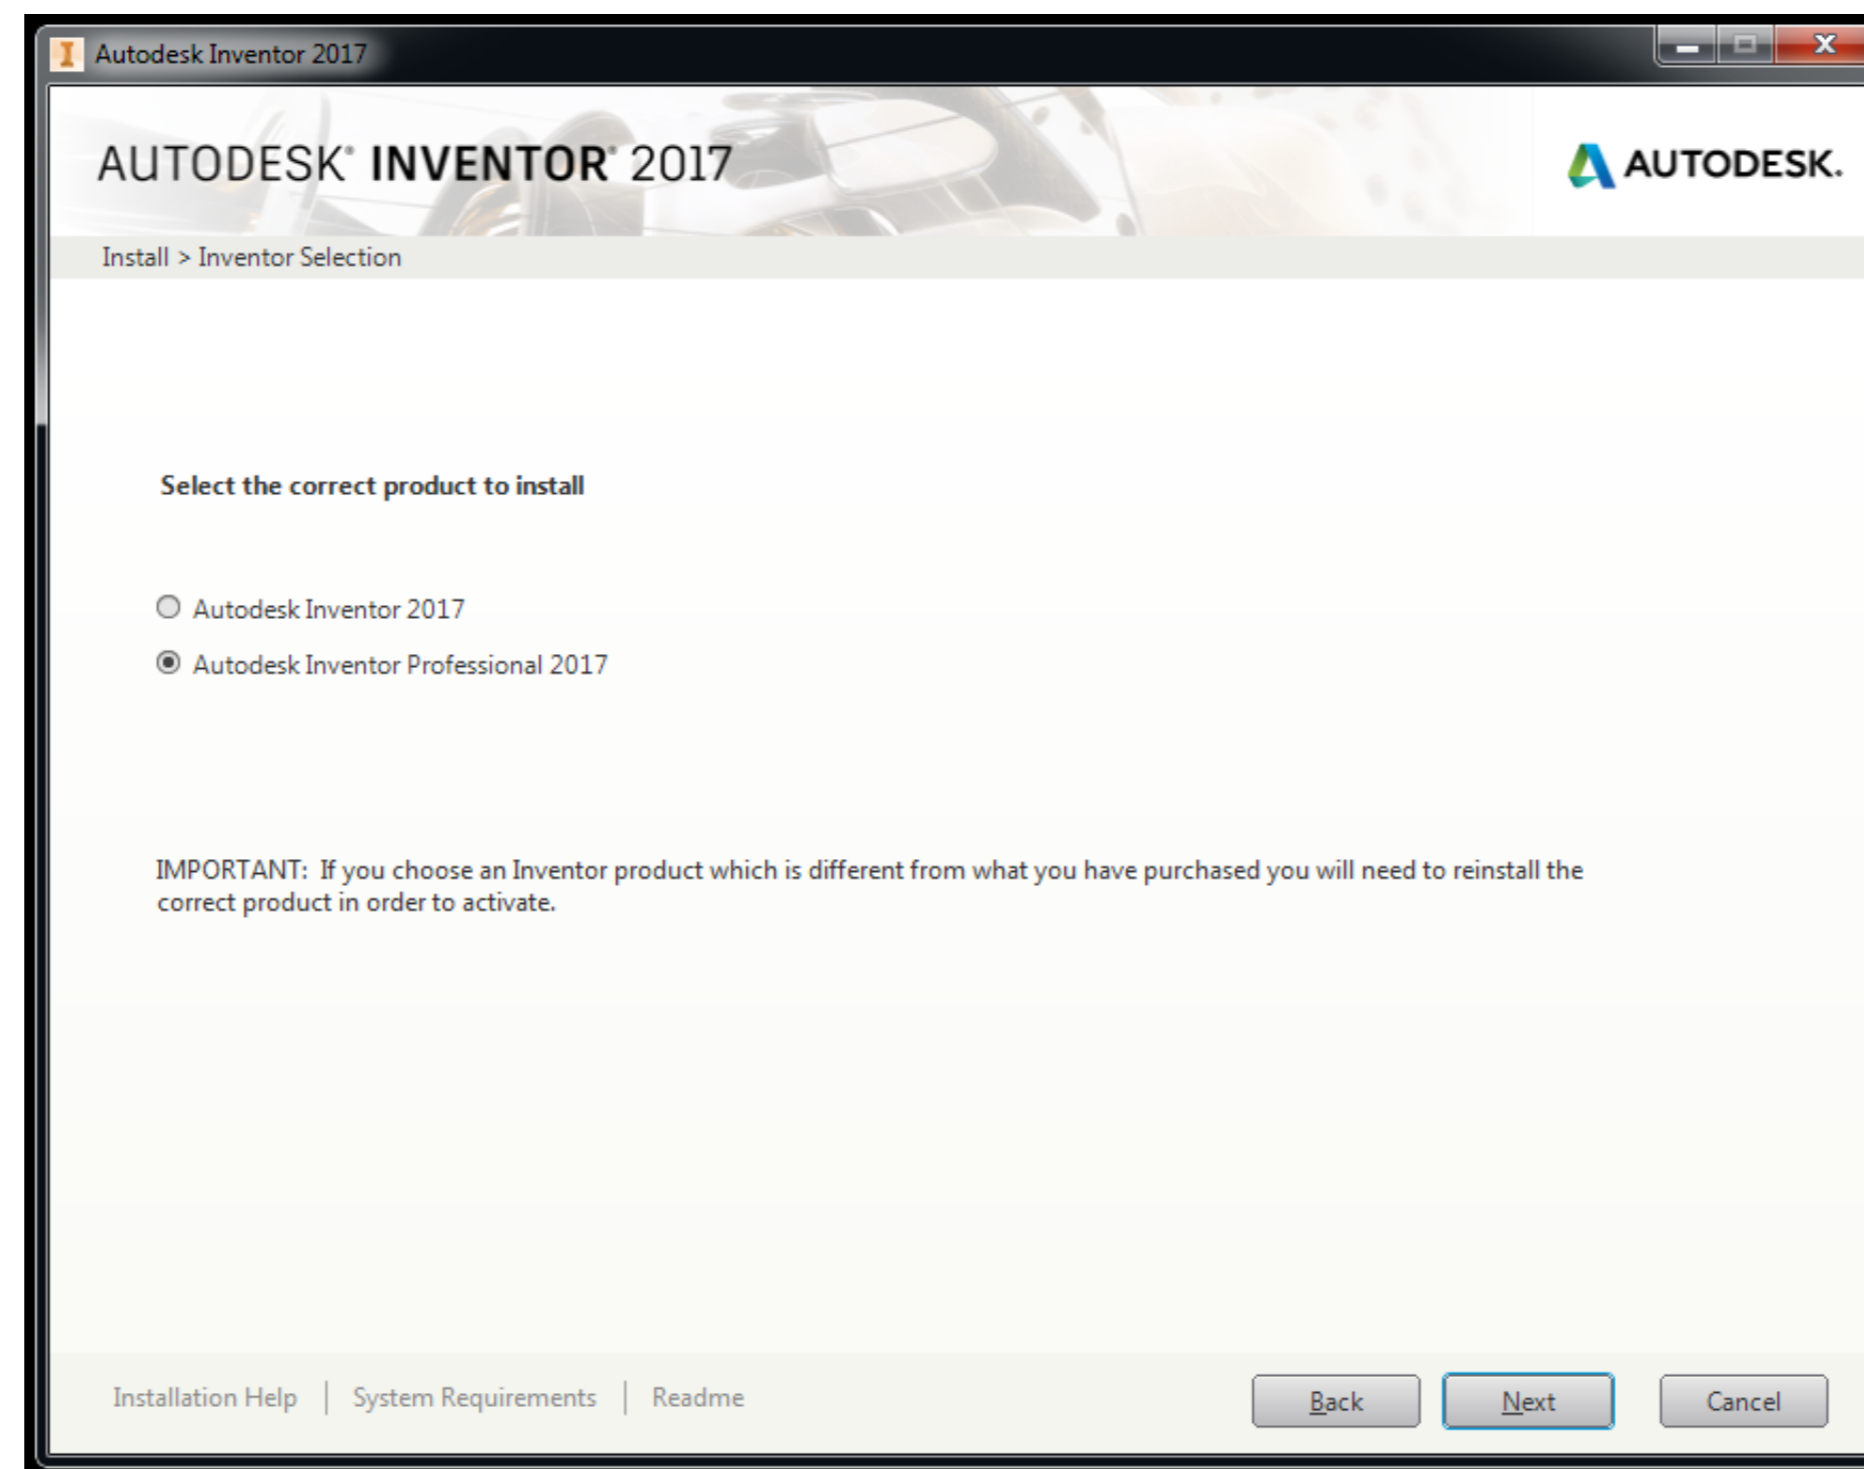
Autodesk Inventor 2017

AUTODESK® INVENTOR® 2017

AUTODESK.

Install > Inventor Selection

Select the correct product to install

Autodesk Inventor 2017

Autodesk Inventor Professional 2017

IMPORTANT: If you choose an Inventor product which is different from what you have purchased you will need to reinstall the correct product in order to activate.

Installation Help | System Requirements | Readme

Back

Next

Cancel